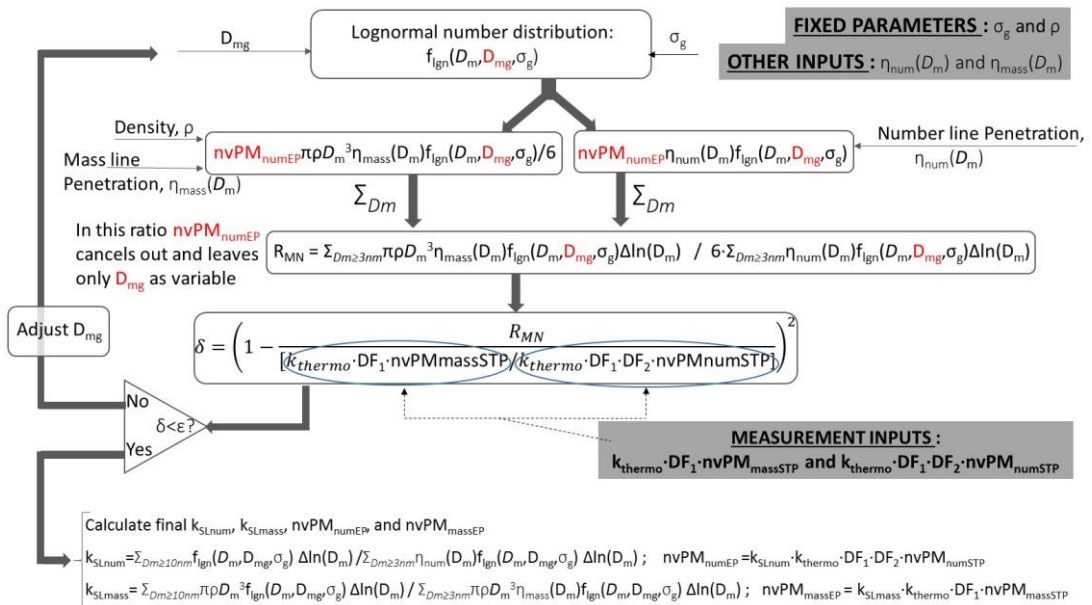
FIXED PARAMETERS : $\sigma_g$ and ρ

OTHER INPUTS : $\eta_{num}(D_m)$ and $\eta_{mass}(D_m)$

$D_{mg}$

Lognormal number distribution: $f_{lgn}(D_m, D_{mg}, \sigma_g)$

$\sigma_g$

Density, ρ

Mass line Penetration, $\eta_{mass}(D_m)$

$nvPM_{numEP}\pi\rho D_m{}^3\eta_{mass}(D_m)f_{lgn}(D_m,D_{mg},\sigma_g)/6$

$nvPM_{numEP}\eta_{num}(D_m)f_{lgn}(D_m,D_{mg},\sigma_g)$

Number line Penetration, $\eta_{num}(D_m)$

$\sum_{Dm}$

$\sum_{Dm}$

In this ratio $nvPM_{numEP}$ cancels out and leaves only $D_{mg}$ as variable

$R_{MN} = \Sigma_{Dm\geq 3nm}\pi\rho D_m{}^3\eta_{mass}(D_m)f_{lgn}(D_m,D_{mg},\sigma_g)\Delta\ln(D_m)\ /\ 6\cdot\Sigma_{Dm\geq 3nm}\eta_{num}(D_m)f_{lgn}(D_m,D_{mg},\sigma_g)\Delta\ln(D_m)$

Adjust $D_{mg}$

$\delta = \left(1 - \frac{R_{MN}}{[k_{thermo}\cdot DF_1\cdot nvPMmassSTP / k_{thermo}\cdot DF_1\cdot DF_2\cdot nvPMnumSTP]}\right)^2$

No

$\delta<\varepsilon$?

Yes

MEASUREMENT INPUTS :
$k_{thermo}\cdot DF_1\cdot nvPM_{massSTP}$ and $k_{thermo}\cdot DF_1\cdot DF_2\cdot nvPM_{numSTP}$

Calculate final $k_{SLnum}$, $k_{SLmass}$, $nvPM_{numEP}$, and $nvPM_{massEP}$

$k_{SLnum}=\Sigma_{Dm\geq 10nm}f_{lgn}(D_m,D_{mg},\sigma_g)\ \Delta\ln(D_m)\ /\Sigma_{Dm\geq 3nm}\eta_{num}(D_m)f_{lgn}(D_m,D_{mg},\sigma_g)\ \Delta\ln(D_m)$ ; $nvPM_{numEP} = k_{SLnum}\cdot k_{thermo}\cdot DF_1\cdot DF_2\cdot nvPM_{numSTP}$

$k_{SLmass} = \Sigma_{Dm\geq 10nm}\pi\rho D_m{}^3f_{lgn}(D_m,D_{mg},\sigma_g)\ \Delta\ln(D_m)\ /\ \Sigma_{Dm\geq 3nm}\pi\rho D_m{}^3\eta_{mass}(D_m)f_{lgn}(D_m,D_{mg},\sigma_g)\ \Delta\ln(D_m)$ ; $nvPM_{massEP} = k_{SLmass}\cdot k_{thermo}\cdot DF_1\cdot nvPM_{massSTP}$